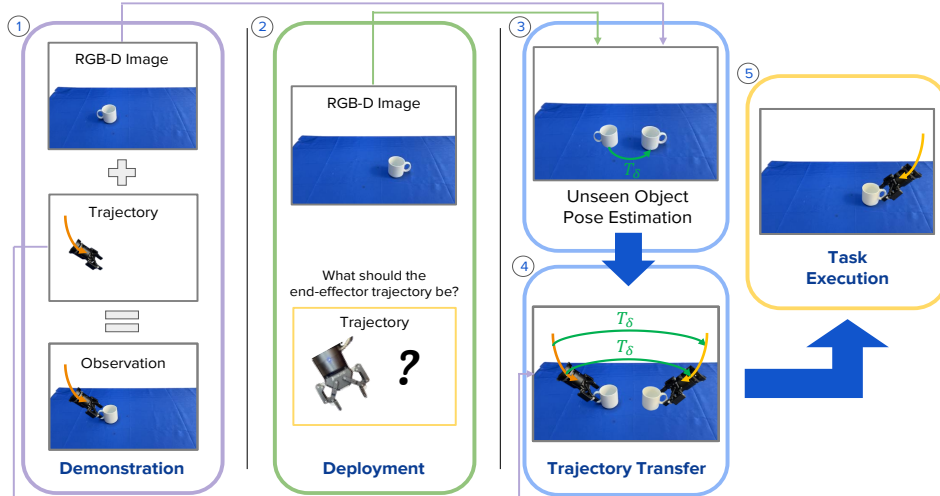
1

RGB-D Image

Trajectory

Observation

Demonstration

2

RGB-D Image

What should the end-effector trajectory be?

Trajectory

?

Deployment

3

$T_\delta$

Unseen Object Pose Estimation

4

$T_\delta$

$T_\delta$

Trajectory Transfer

5

Task Execution